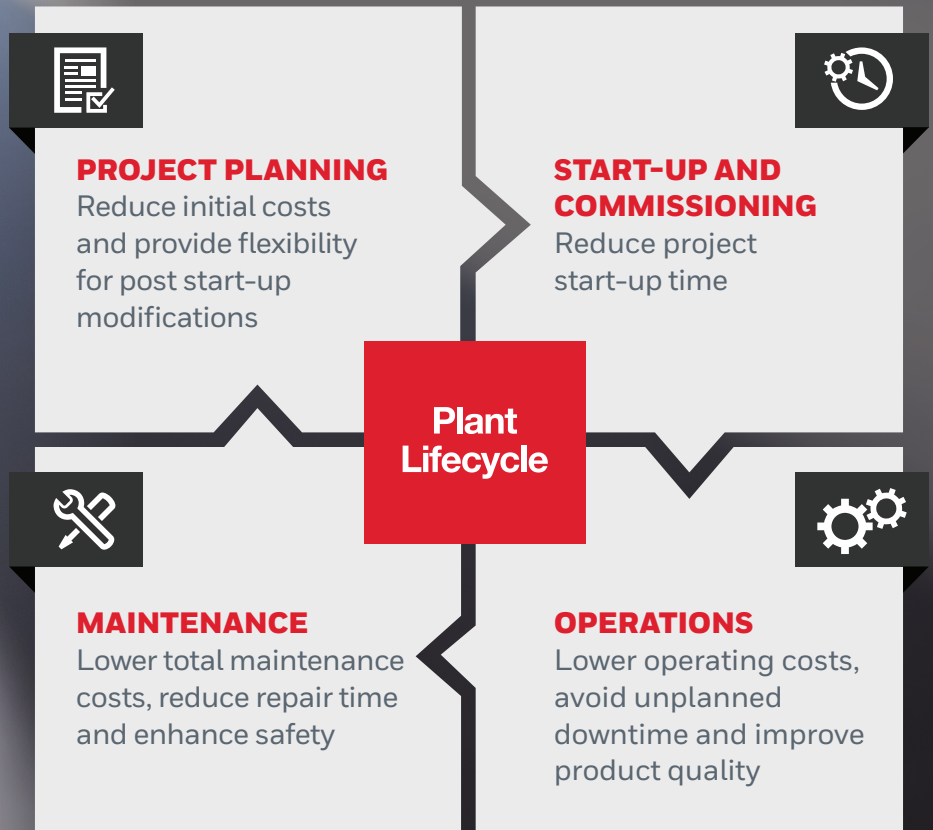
PROJECT PLANNING
Reduce initial costs and provide flexibility for post start-up modifications

START-UP AND COMMISSIONING
Reduce project start-up time

Plant Lifecycle

MAINTENANCE
Lower total maintenance costs, reduce repair time and enhance safety

OPERATIONS
Lower operating costs, avoid unplanned downtime and improve product quality